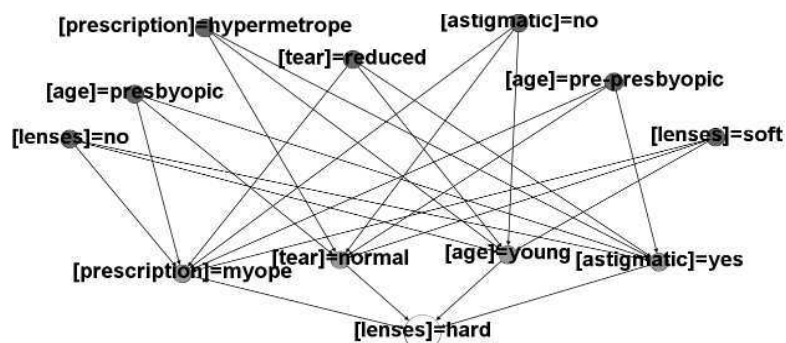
[prescription]=hypermetrope

[astigmatic]=no

[tear]=reduced

[age]=pre-presbyopic

[age]=presbyopic

[lenses]=no

[lenses]=soft

[prescription]=myope

[tear]=normal

[age]=young

[astigmatic]=yes

[lenses]=hard